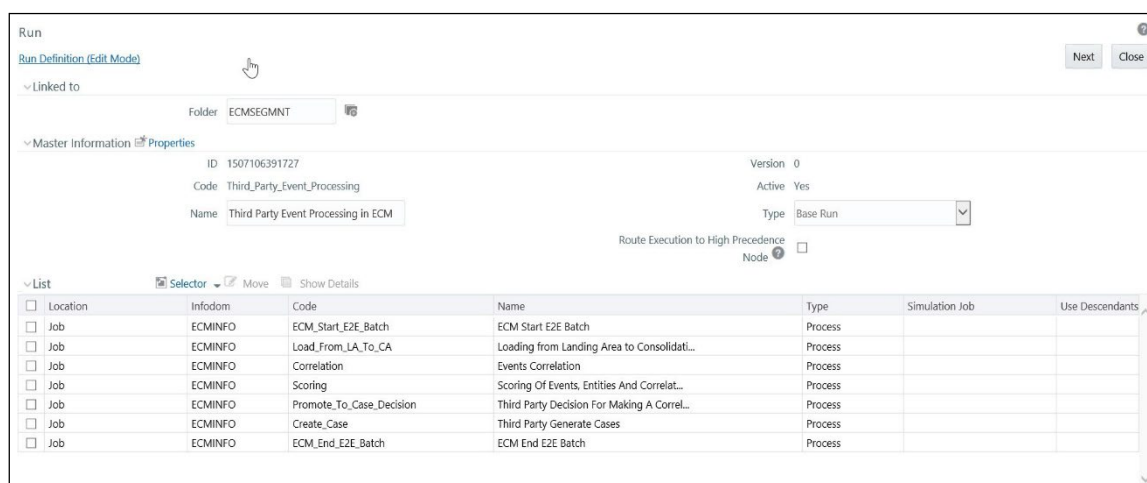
Run

Run Definition (Edit Mode)

Next Close

Linked to

Folder ECMSEGMNT

Master Information Properties

ID 1507106391727

Version 0

Code Third_Party_Event_Processing

Active Yes

Name Third Party Event Processing in ECM

Type Base Run

Route Execution to High Precedence Node

List

Selector Move Show Details

| Location | Infodom | Code | Name | Type | Simulation Job | Use Descendants |
|---|---|---|---|---|---|---|
| Job | ECMINFO | ECM_Start_E2E_Batch | ECM Start E2E Batch | Process | | |
| Job | ECMINFO | Load_From_LA_To_CA | Loading from Landing Area to Consolidati... | Process | | |
| Job | ECMINFO | Correlation | Events Correlation | Process | | |
| Job | ECMINFO | Scoring | Scoring Of Events, Entities And Correlat... | Process | | |
| Job | ECMINFO | Promote_To_Case_Decision | Third Party Decision For Making A Correl... | Process | | |
| Job | ECMINFO | Create_Case | Third Party Generate Cases | Process | | |
| Job | ECMINFO | ECM_End_E2E_Batch | ECM End E2E Batch | Process | | |